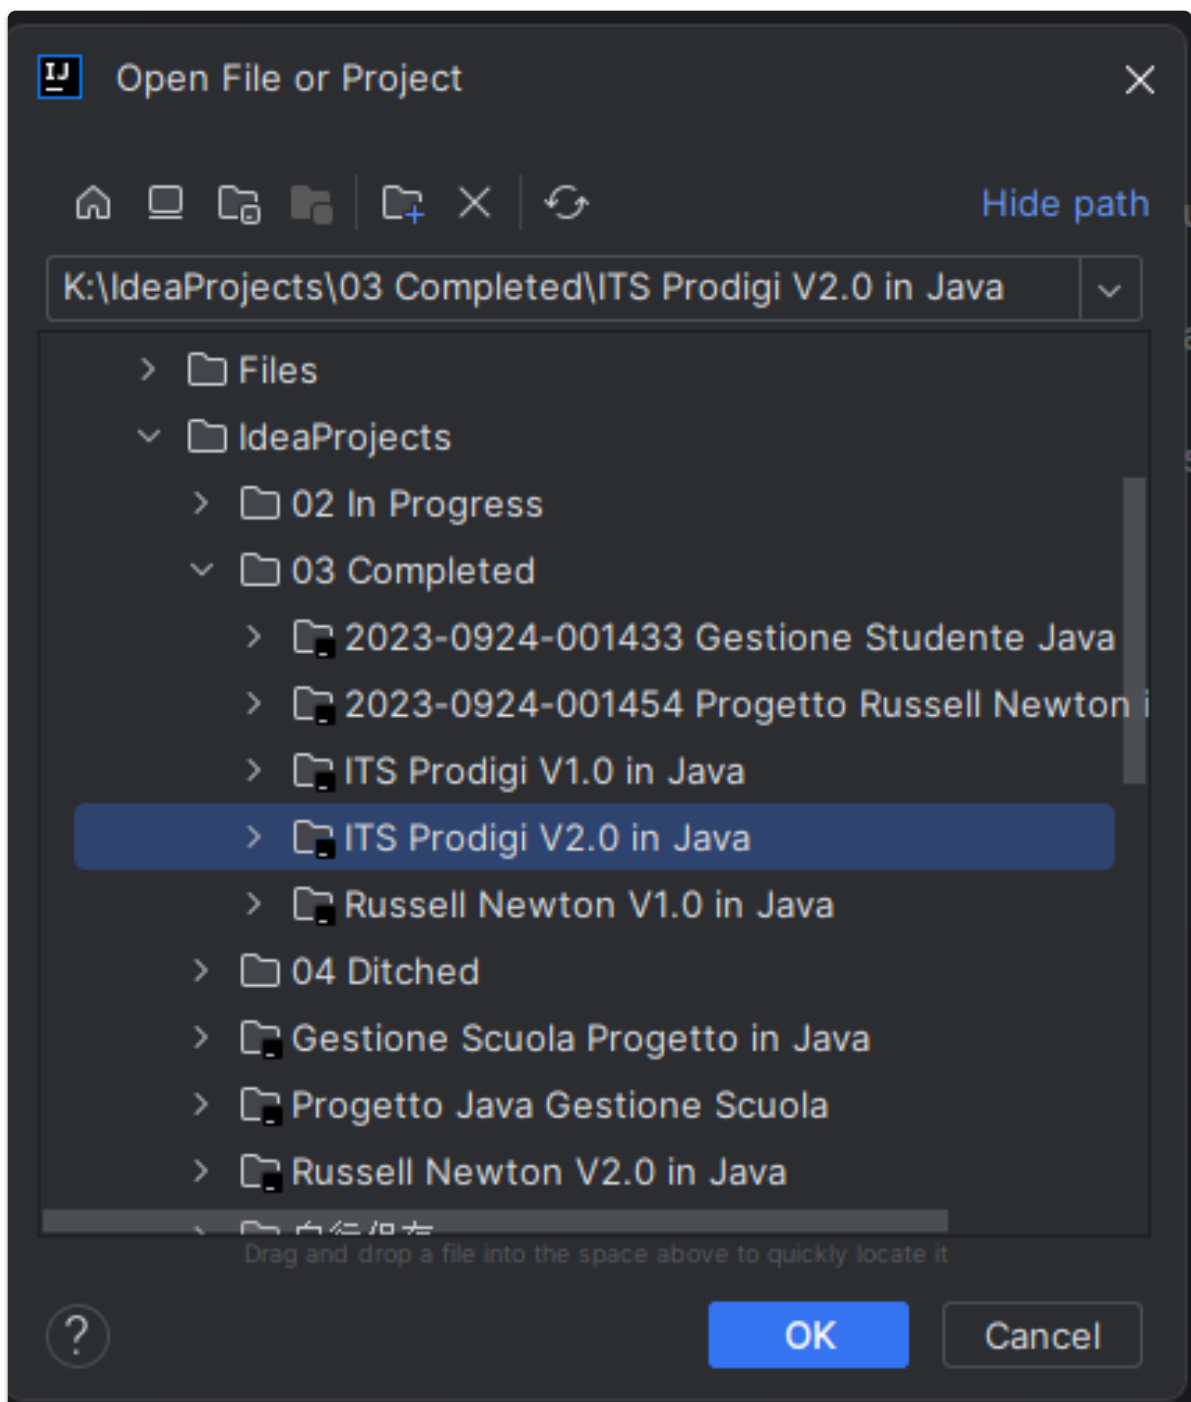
IJ Open File or Project

Hide path

K:\IdeaProjects\03 Completed\ITS Prodigi V2.0 in Java

Files
IdeaProjects
02 In Progress
03 Completed
2023-0924-001433 Gestione Studente Java
2023-0924-001454 Progetto Russell Newton i
ITS Prodigi V1.0 in Java
ITS Prodigi V2.0 in Java
Russell Newton V1.0 in Java
04 Ditched
Gestione Scuola Progetto in Java
Progetto Java Gestione Scuola
Russell Newton V2.0 in Java
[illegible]

Drag and drop a file into the space above to quickly locate it

?
OK
Cancel